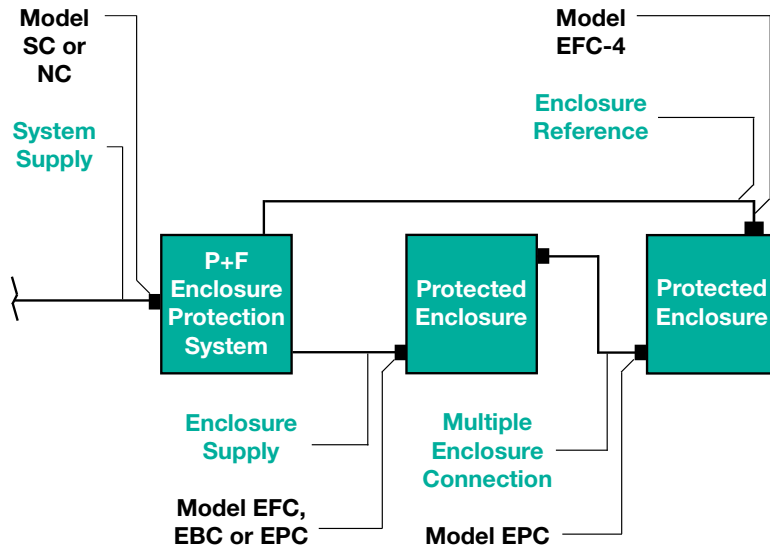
Model SC or NC

System Supply

Model EFC-4

Enclosure Reference

P+F Enclosure Protection System

Protected Enclosure

Protected Enclosure

Enclosure Supply

Multiple Enclosure Connection

Model EFC, EBC or EPC

Model EPC